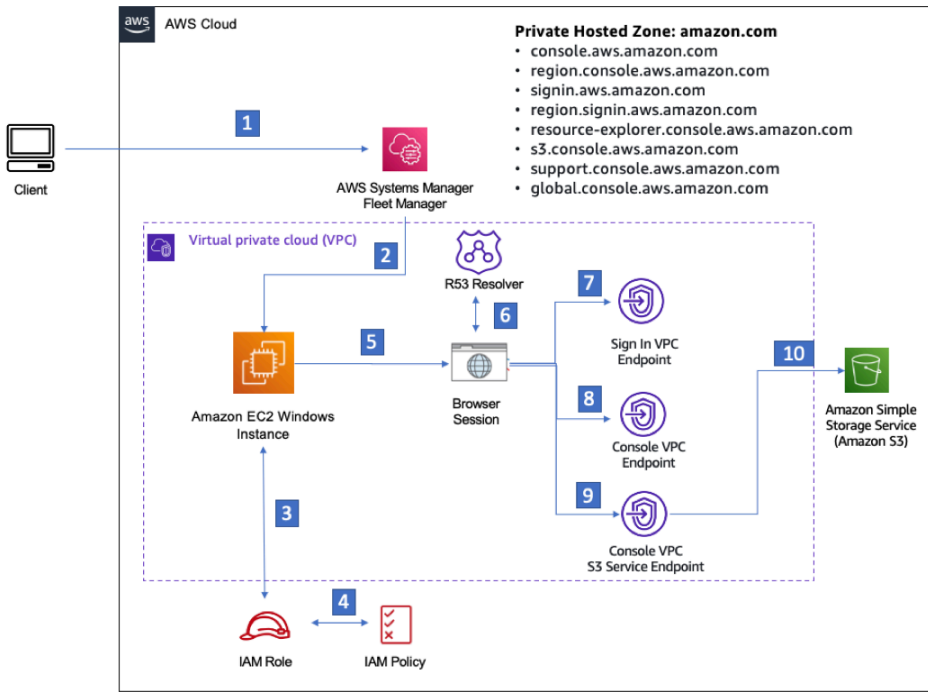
aws AWS Cloud

Private Hosted Zone: amazon.com
• console.aws.amazon.com
• region.console.aws.amazon.com
• signin.aws.amazon.com
• region.signin.aws.amazon.com
• resource-explorer.console.aws.amazon.com
• s3.console.aws.amazon.com
• support.console.aws.amazon.com
• global.console.aws.amazon.com

Client

1

AWS Systems Manager Fleet Manager

Virtual private cloud (VPC)

2

R53 Resolver

6

7

Sign In VPC Endpoint

5

Amazon EC2 Windows Instance

Browser Session

8

Console VPC Endpoint

10

Amazon Simple Storage Service (Amazon S3)

3

9

Console VPC S3 Service Endpoint

4

IAM Role

IAM Policy